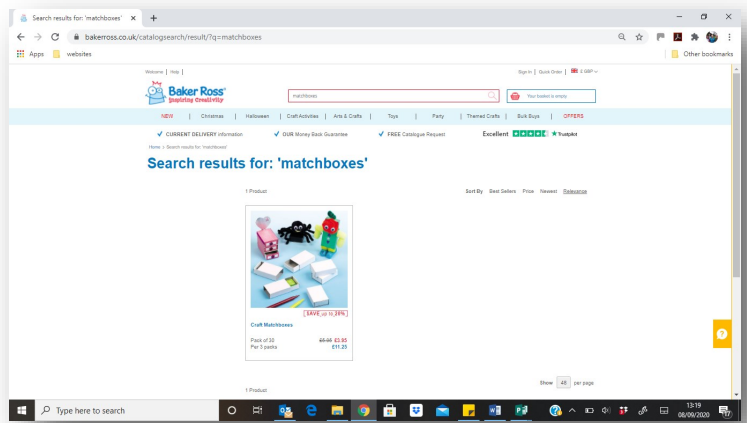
Search results for: 'matchboxes' ×  +

bakerross.co.uk/catalogsearch/result/?q=matchboxes

Apps  websites  Other bookmarks

Welcome | Help |  Sign In | Quick Order | £ GBP

Baker Ross Inspiring Creativity

matchboxes

Your basket is empty

NEW | Christmas | Halloween | Craft Activities | Arts & Crafts | Toys | Party | Themed Crafts | Bulk Buys | OFFERS

✓ CURRENT DELIVERY information  ✓ OUR Money Back Guarantee  ✓ FREE Catalogue Request  Excellent ★ Trustpilot

Home > Search results for: 'matchboxes'

Search results for: 'matchboxes'

1 Product  Sort By  Best Sellers  Price  Newest  Relevance

SAVE up to 28%

Craft Matchboxes

Pack of 30  £5.95 £3.95
Per 5 packs  £11.25

1 Product  Show 48 per page

Type here to search

13:19 08/09/2020